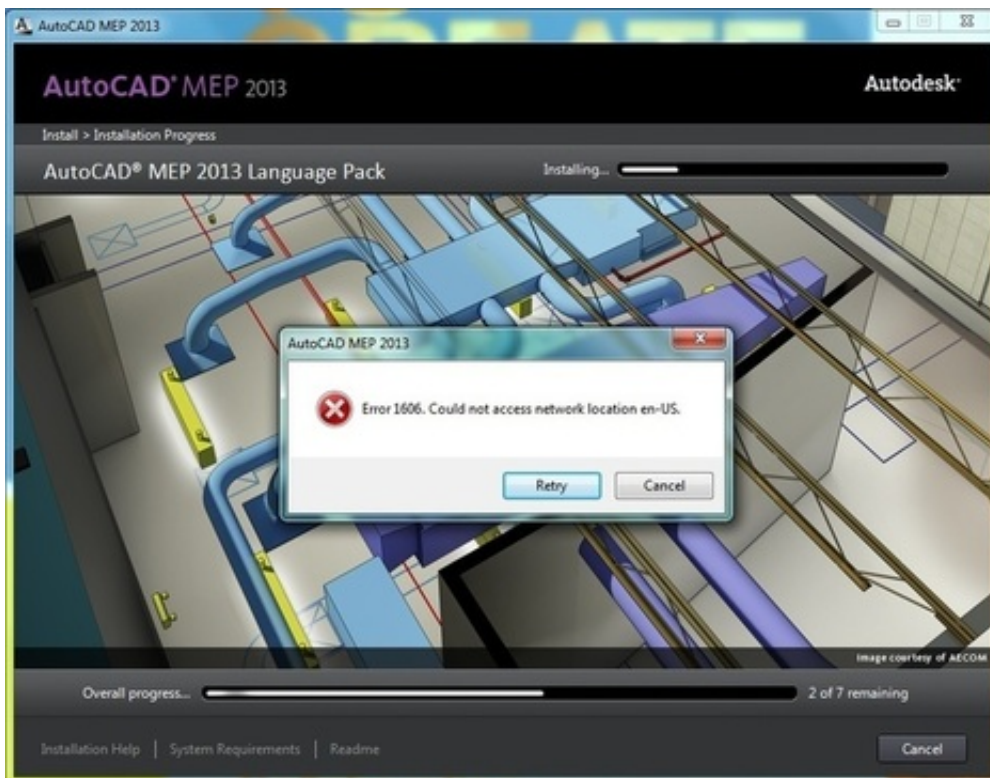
AutoCAD MEP 2013

AutoCAD® MEP 2013

Autodesk®

Install > Installation Progress

AutoCAD® MEP 2013 Language Pack

Installing...

AutoCAD MEP 2013

Error 1606. Could not access network location en-US.

Retry

Cancel

Image courtesy of AECOM

Overall progress...

2 of 7 remaining

Installation Help | System Requirements | Readme

Cancel